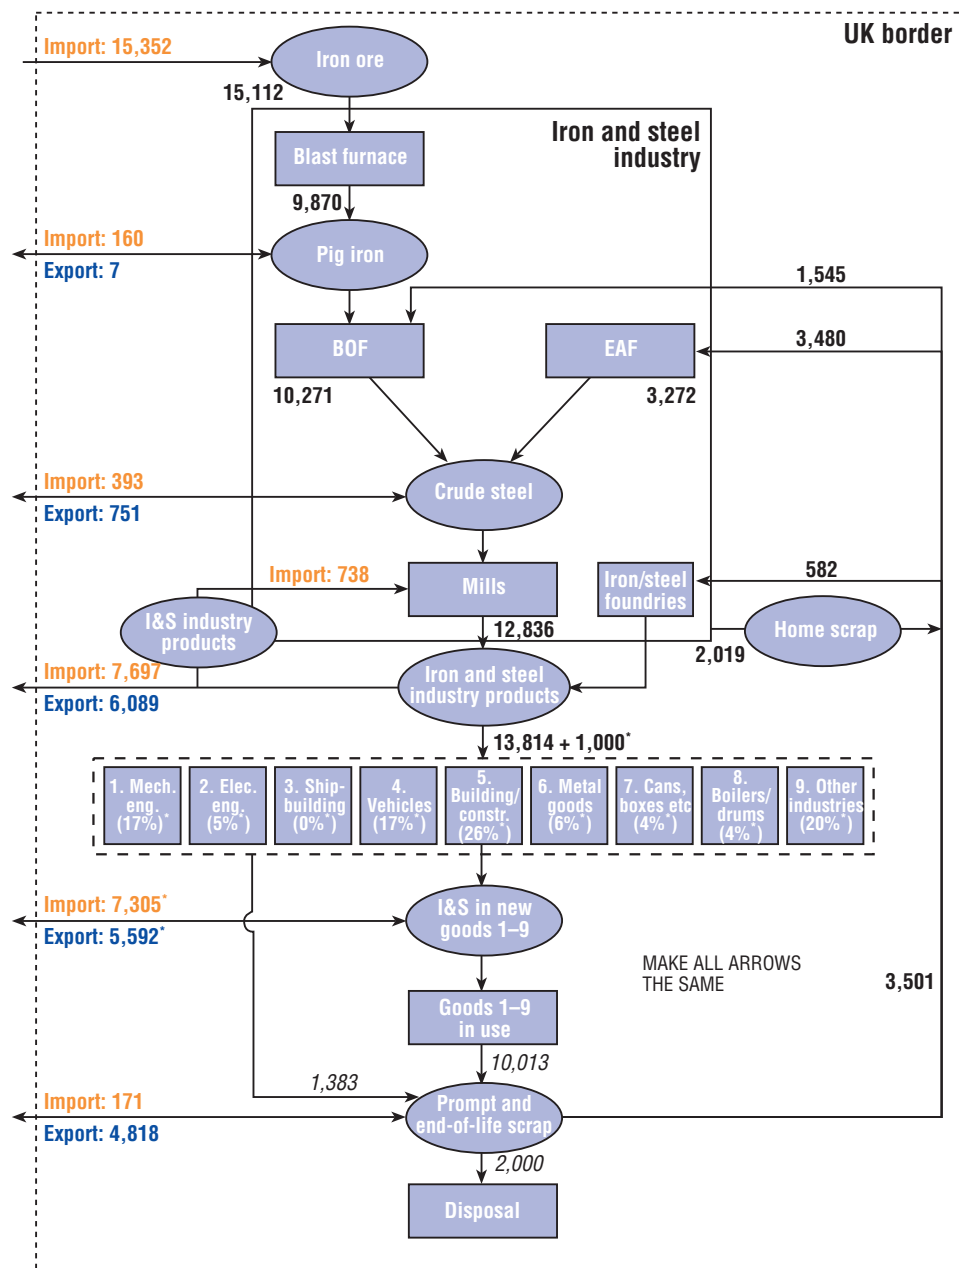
UK border

Import: 15,352

Iron ore

15,112

Iron and steel industry

Blast furnace

9,870

Import: 160

Export: 7

Pig iron

1,545

BOF

EAF

3,480

10,271

3,272

Import: 393

Export: 751

Crude steel

Import: 738

Mills

Iron/steel foundries

582

I&S industry products

12,836

Home scrap

2,019

Import: 7,697

Export: 6,089

Iron and steel industry products

13,814 + 1,000*

1. Mech. eng. (17%)*

2. Elec. eng. (5%*)

3. Ship-building (0%*)

4. Vehicles (17%*)

5. Building/ constr. (26%*)

6. Metal goods (6%*)

7. Cans, boxes etc (4%*)

8. Boilers/ drums (4%*)

9. Other industries (20%*)

Import: 7,305*

Export: 5,592*

I&S in new goods 1–9

MAKE ALL ARROWS THE SAME

3,501

Goods 1–9 in use

10,013

1,383

Import: 171

Export: 4,818

Prompt and end-of-life scrap

2,000

Disposal